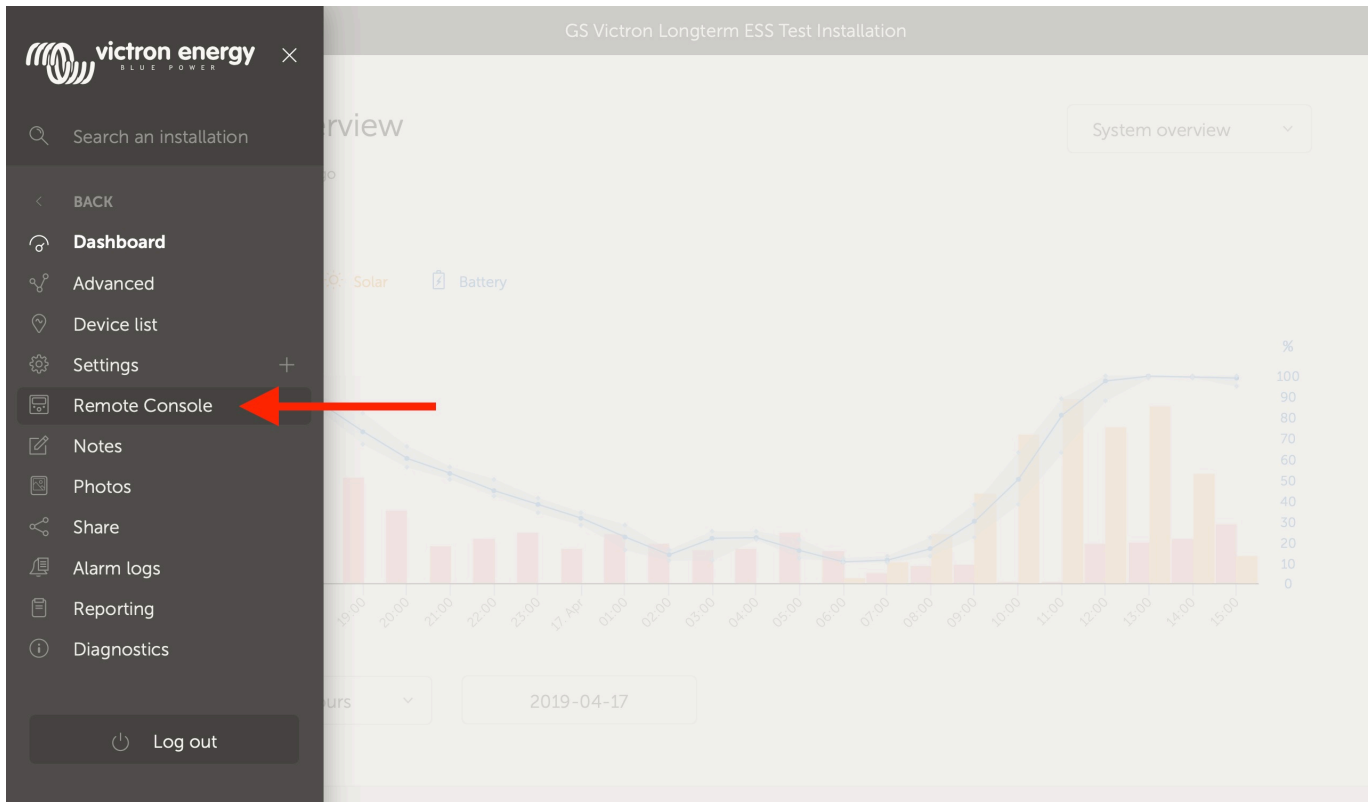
victron energy
BLUE POWER

Search an installation

BACK
Dashboard
Advanced
Device list
Settings +
Remote Console
Notes
Photos
Share
Alarm logs
Reporting
Diagnostics

Log out

GS Victron Longterm ESS Test Installation

rview

System overview

Solar Battery

%
100
90
80
70
60
50
40
30
20
10
0

19:00 20:00 21:00 22:00 23:00 17 Apr 01:00 02:00 03:00 04:00 05:00 06:00 07:00 08:00 09:00 10:00 11:00 12:00 13:00 14:00 15:00

urs

2019-04-17